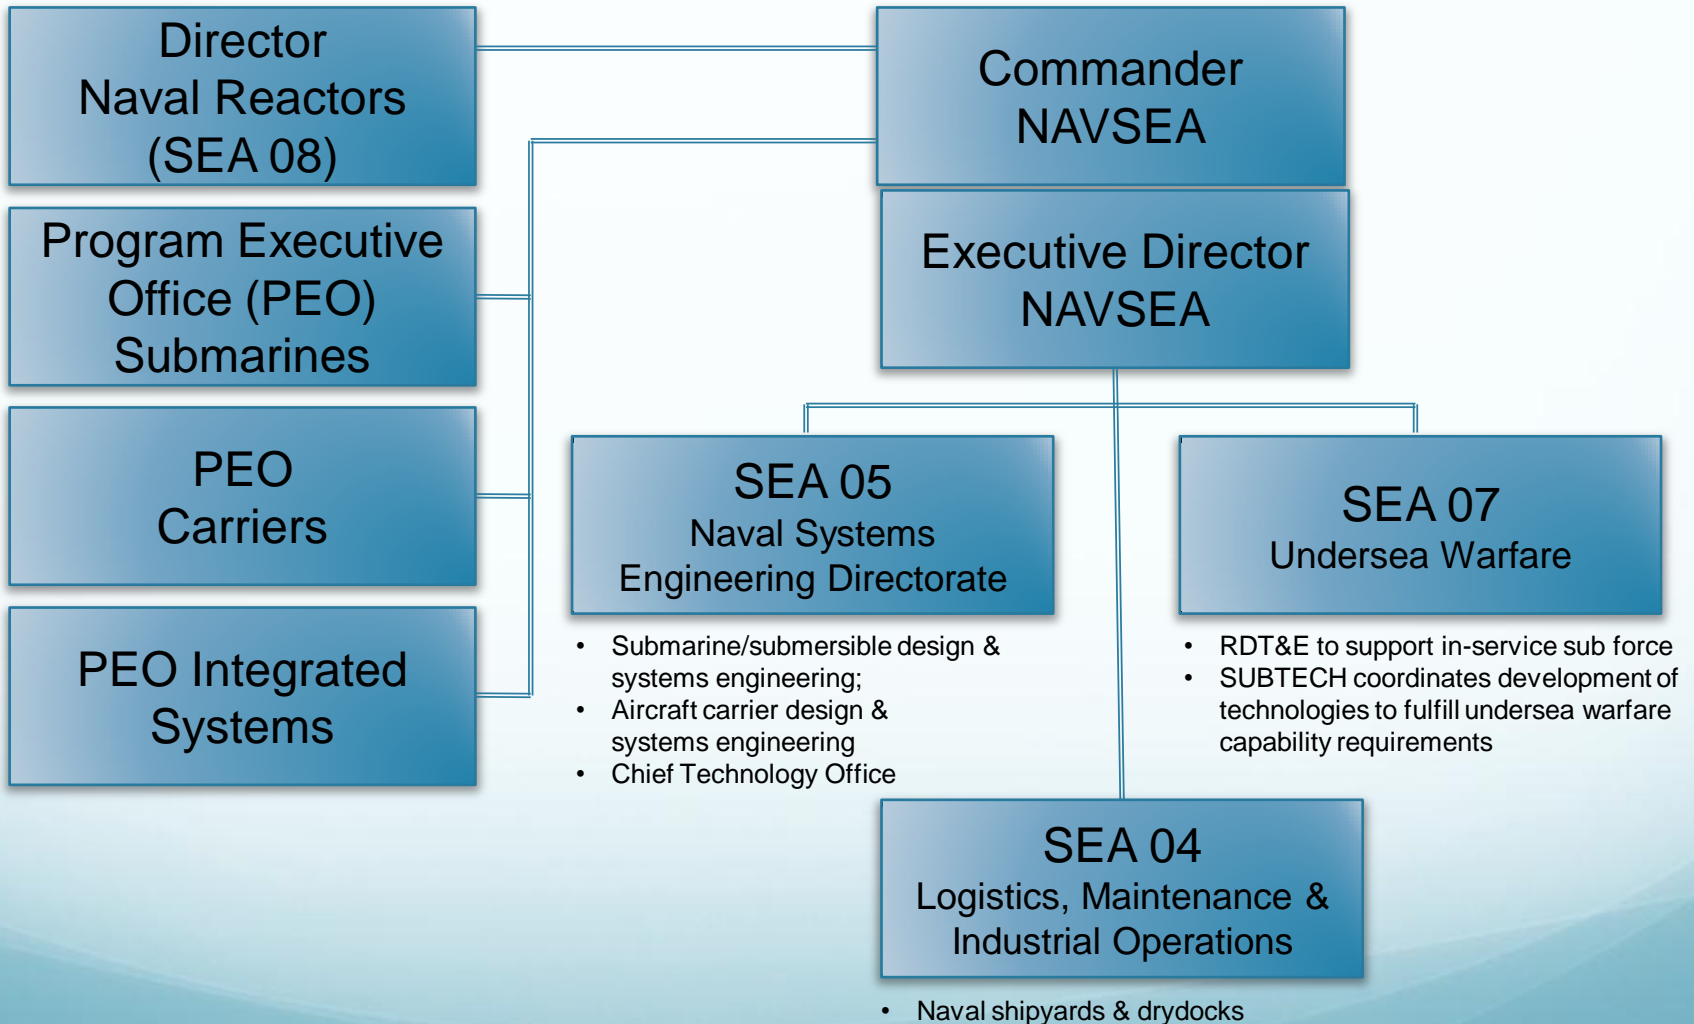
Director
Naval Reactors
(SEA 08)

Commander
NAVSEA

Program Executive
Office (PEO)
Submarines

Executive Director
NAVSEA

PEO
Carriers

SEA 05
Naval Systems
Engineering Directorate

SEA 07
Undersea Warfare

PEO Integrated
Systems

- Submarine/submersible design & systems engineering;
- Aircraft carrier design & systems engineering
- Chief Technology Office

- RDT&E to support in-service sub force
- SUBTECH coordinates development of technologies to fulfill undersea warfare capability requirements

SEA 04
Logistics, Maintenance &
Industrial Operations

- Naval shipyards & drydocks